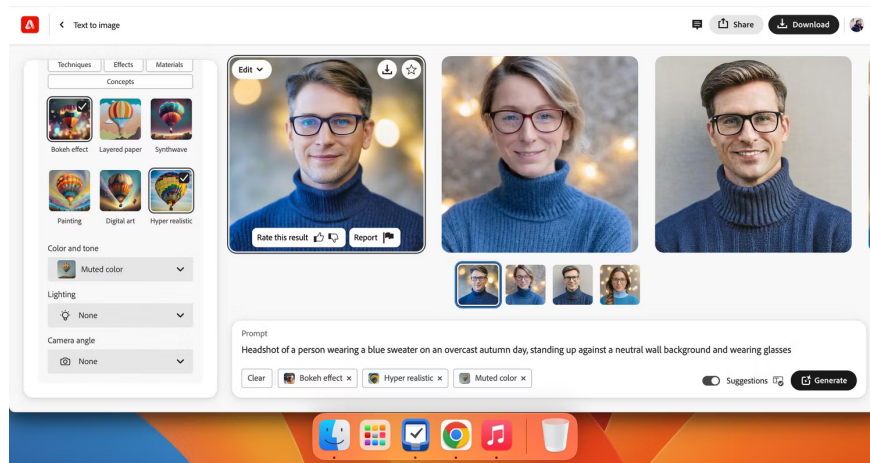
Text to image

Share

Download

Techniques

Effects

Materials

Concepts

Bokeh effect

Layered paper

Synthwave

Painting

Digital art

Hyper realistic

Color and tone

Muted color

Lighting

None

Camera angle

None

Edit

Rate this result

Report

Prompt

Headshot of a person wearing a blue sweater on an overcast autumn day, standing up against a neutral wall background and wearing glasses

Clear

Bokeh effect ×

Hyper realistic ×

Muted color ×

Suggestions

Generate